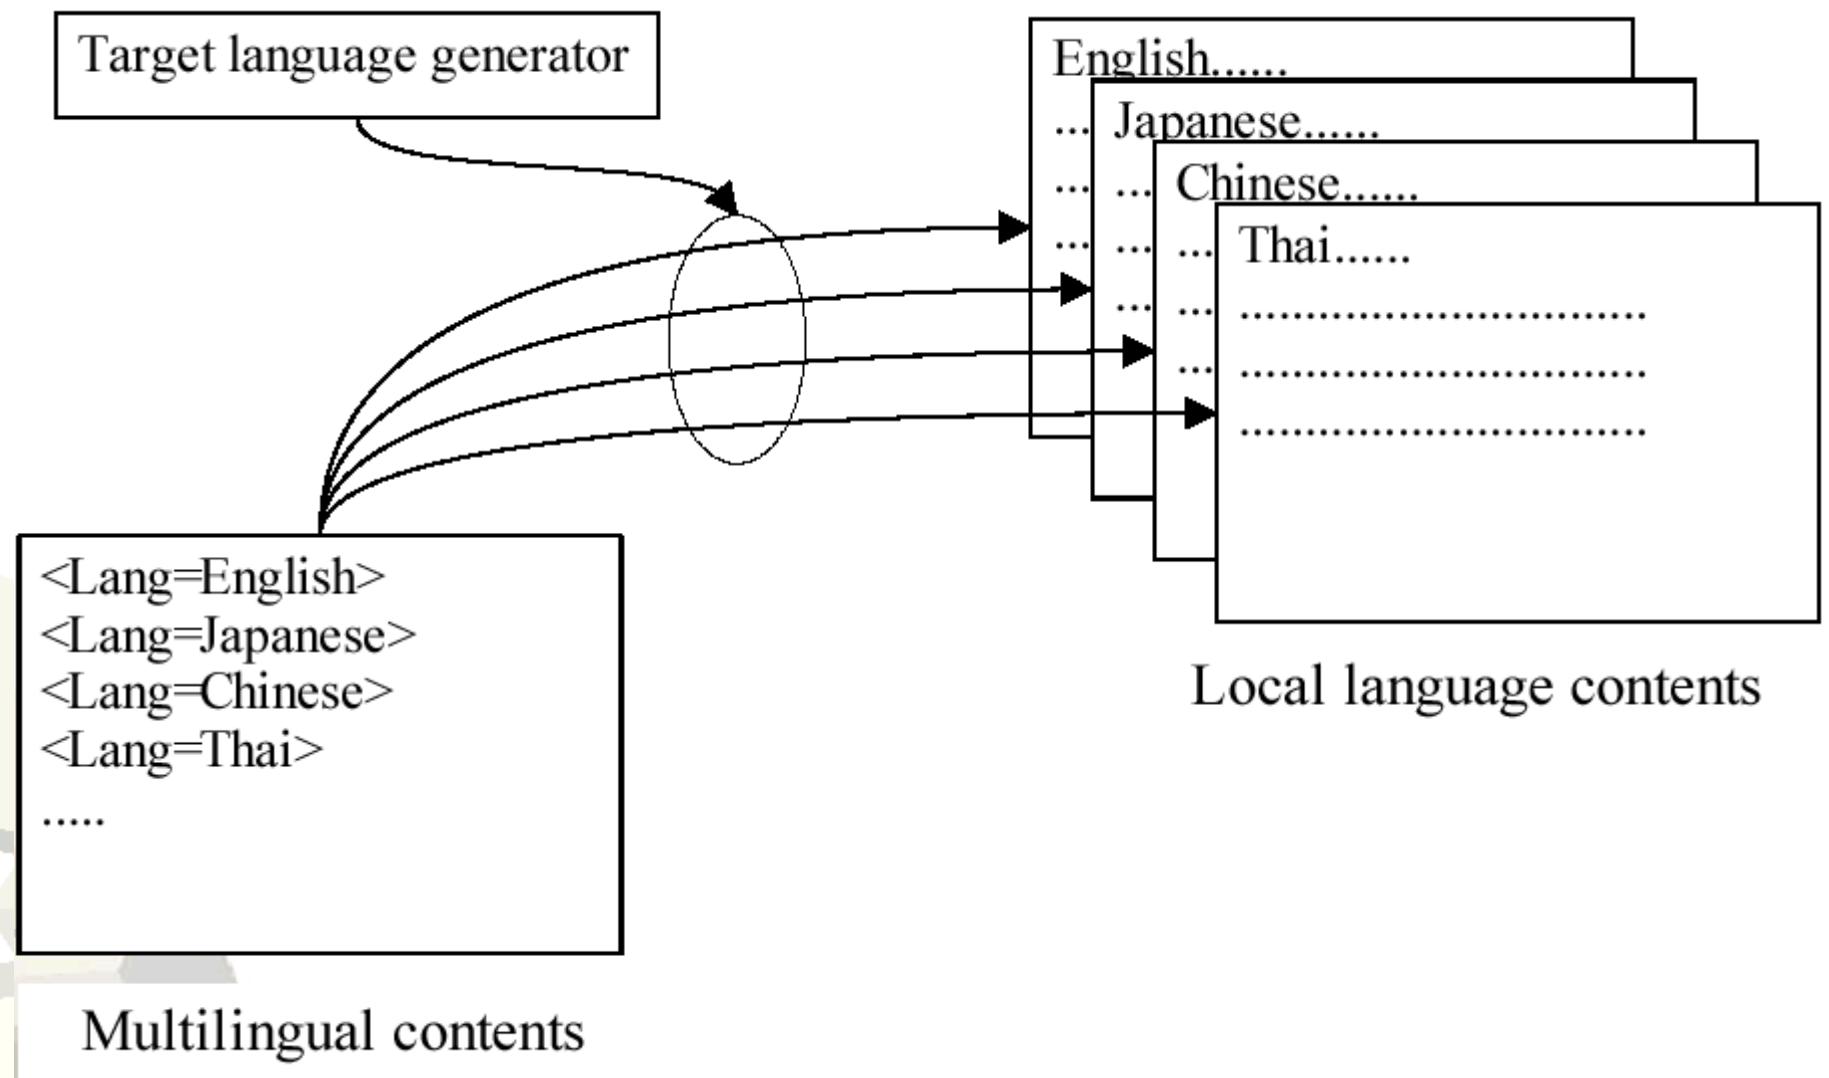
Target language generator

English......
...
...
...

Japanese......
...
...
...

Chinese......
...
...
...

Thai......
..............................
..............................
..............................

<Lang=English>
<Lang=Japanese>
<Lang=Chinese>
<Lang=Thai>
.....

Local language contents

Multilingual contents